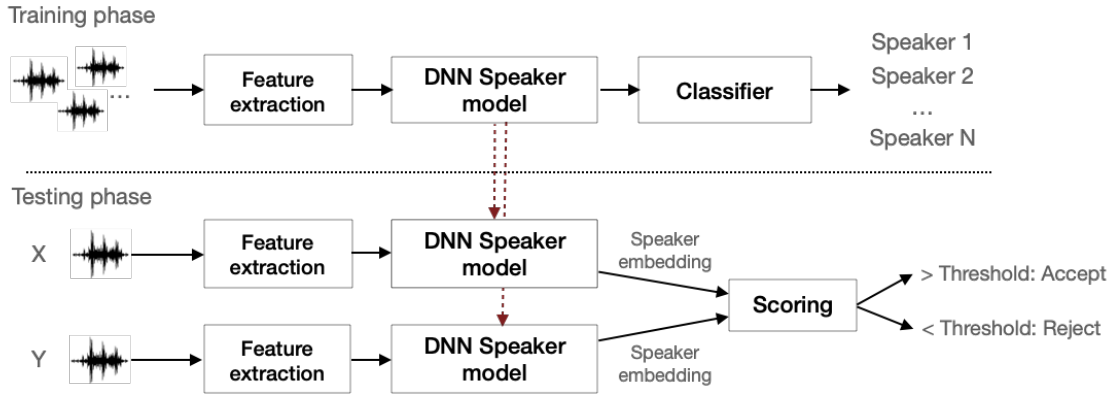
Training phase

...

Feature extraction

DNN Speaker model

Classifier

Speaker 1
Speaker 2
...
Speaker N

Testing phase

X

Feature extraction

DNN Speaker model

Speaker embedding

Scoring

> Threshold: Accept

< Threshold: Reject

Y

Feature extraction

DNN Speaker model

Speaker embedding